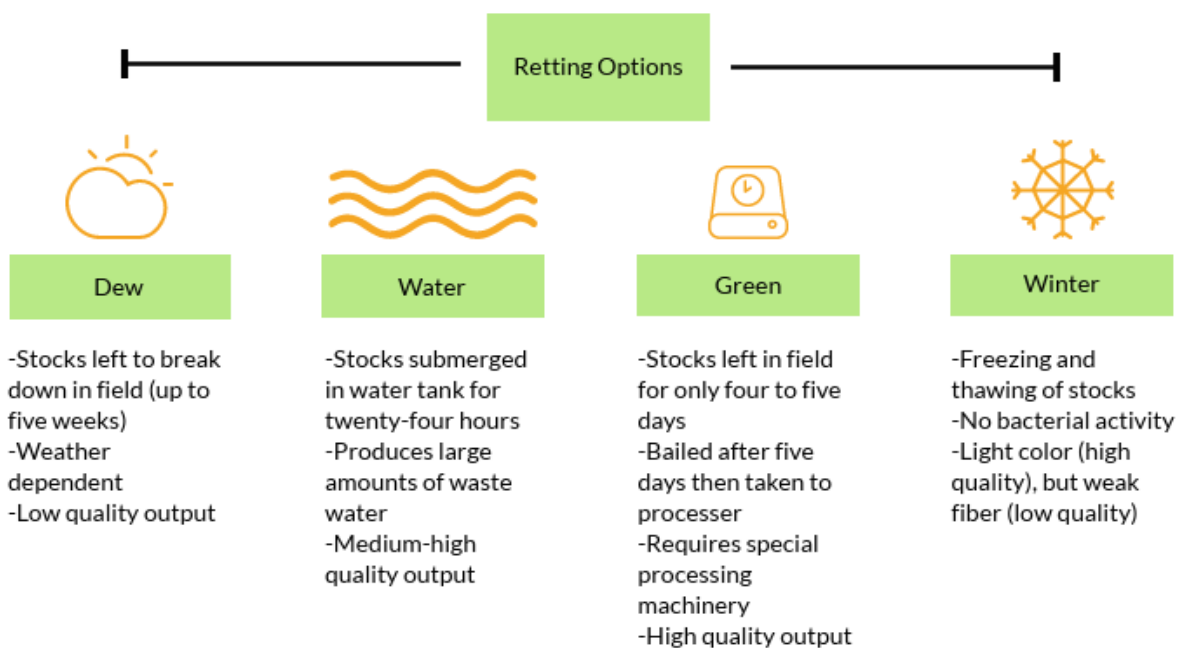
Retting Options

Dew

-Stocks left to break down in field (up to five weeks)
-Weather dependent
-Low quality output

Water

-Stocks submerged in water tank for twenty-four hours
-Produces large amounts of waste water
-Medium-high quality output

Green

-Stocks left in field for only four to five days
-Bailed after five days then taken to processer
-Requires special processing machinery
-High quality output

Winter

-Freezing and thawing of stocks
-No bacterial activity
-Light color (high quality), but weak fiber (low quality)